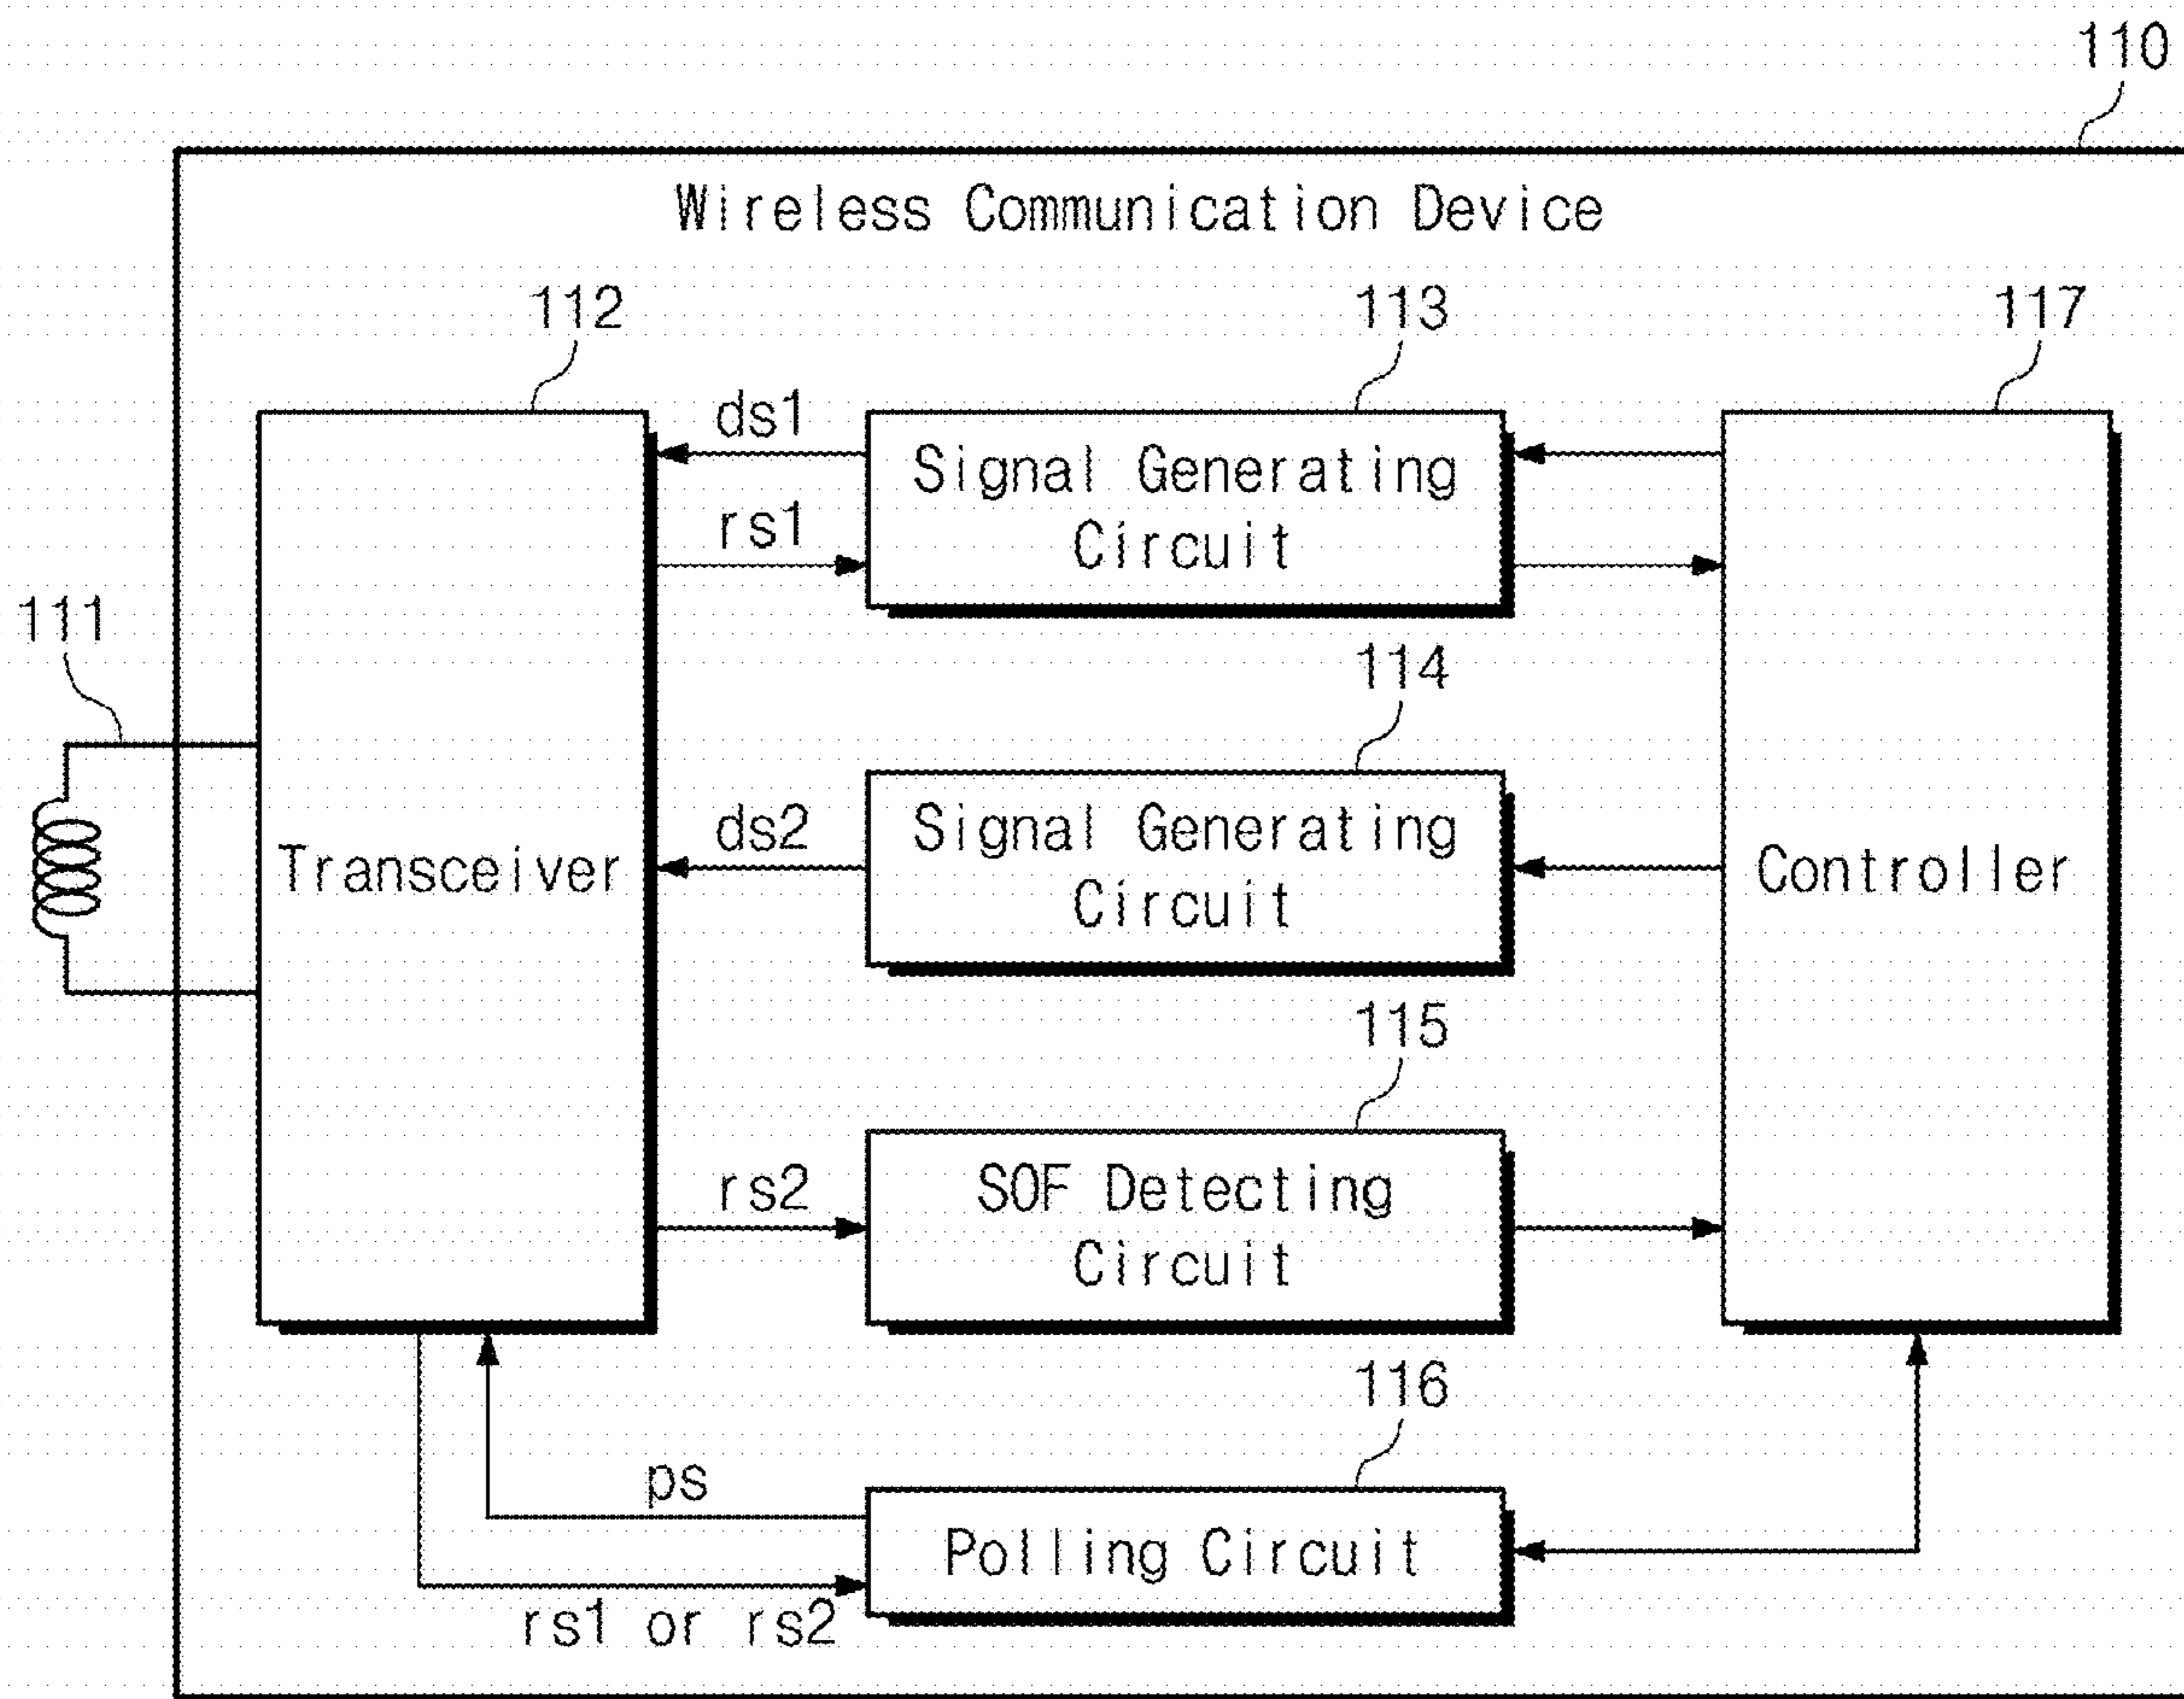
110

Wireless Communication Device

112

113

117

ds1

Signal Generating Circuit

rs1

111

114

ds2

Signal Generating Circuit

Transceiver

Controller

115

rs2

SOF Detecting Circuit

116

ps

Polling Circuit

rs1 or rs2